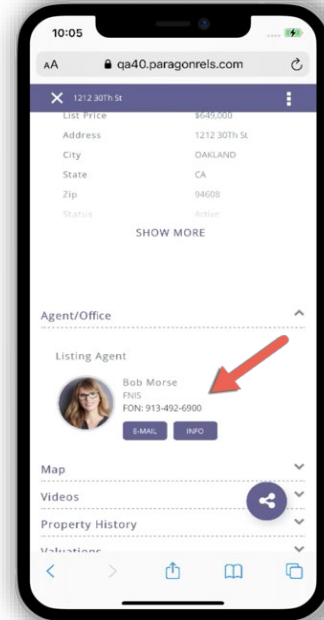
10:05

AA qa40.paragonrels.com

1212 30Th St

| List Price | $649,000 |
|---|---|
| Address | 1212 30Th St |
| City | OAKLAND |
| State | CA |
| Zip | 94608 |
| Status | Active |

SHOW MORE

Agent/Office

Listing Agent

Bob Morse
FNIS
FON: 913-492-6900

E-MAIL INFO

Map

Videos

Property History

Valuations